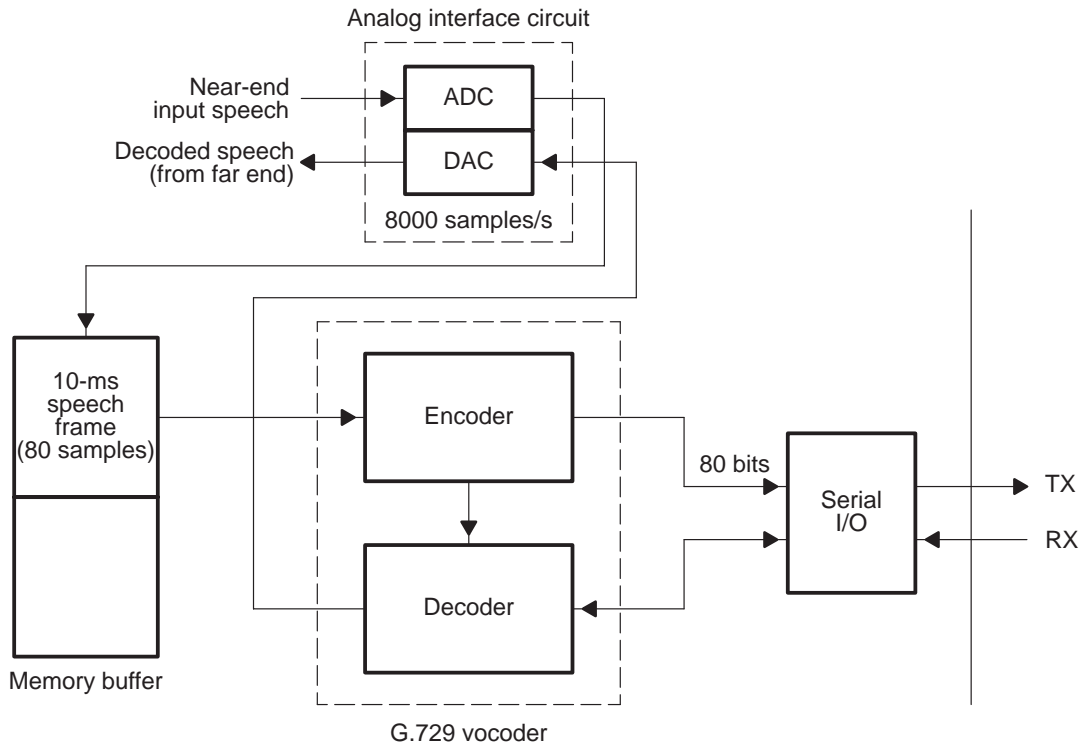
Analog interface circuit

Near-end input speech

ADC

Decoded speech (from far end)

DAC

8000 samples/s

10-ms speech frame (80 samples)

Memory buffer

Encoder

Decoder

G.729 vocoder

80 bits

Serial I/O

TX

RX